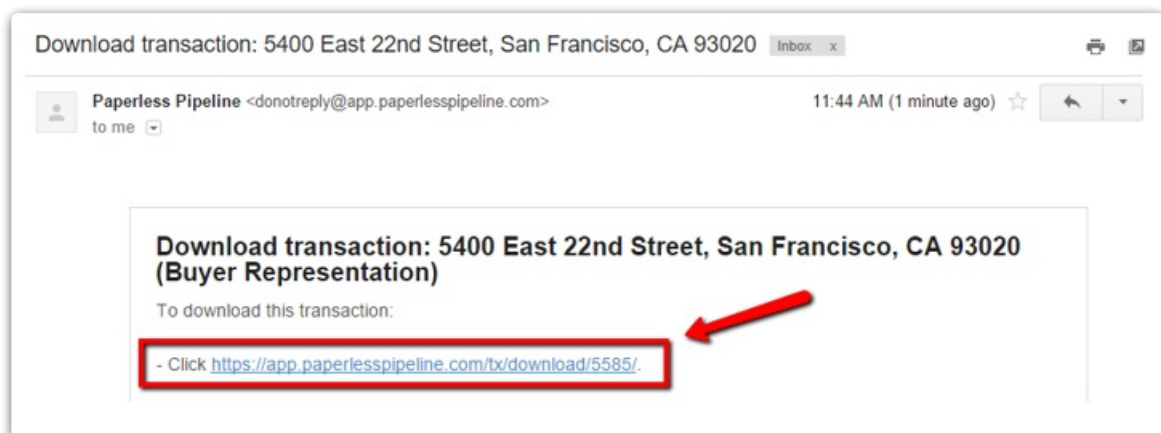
Download transaction: 5400 East 22nd Street, San Francisco, CA 93020 Inbox x

Paperless Pipeline <donotreply@app.paperlesspipeline.com>
to me

11:44 AM (1 minute ago)

Download transaction: 5400 East 22nd Street, San Francisco, CA 93020 (Buyer Representation)

To download this transaction:

- Click https://app.paperlesspipeline.com/tx/download/5585/.